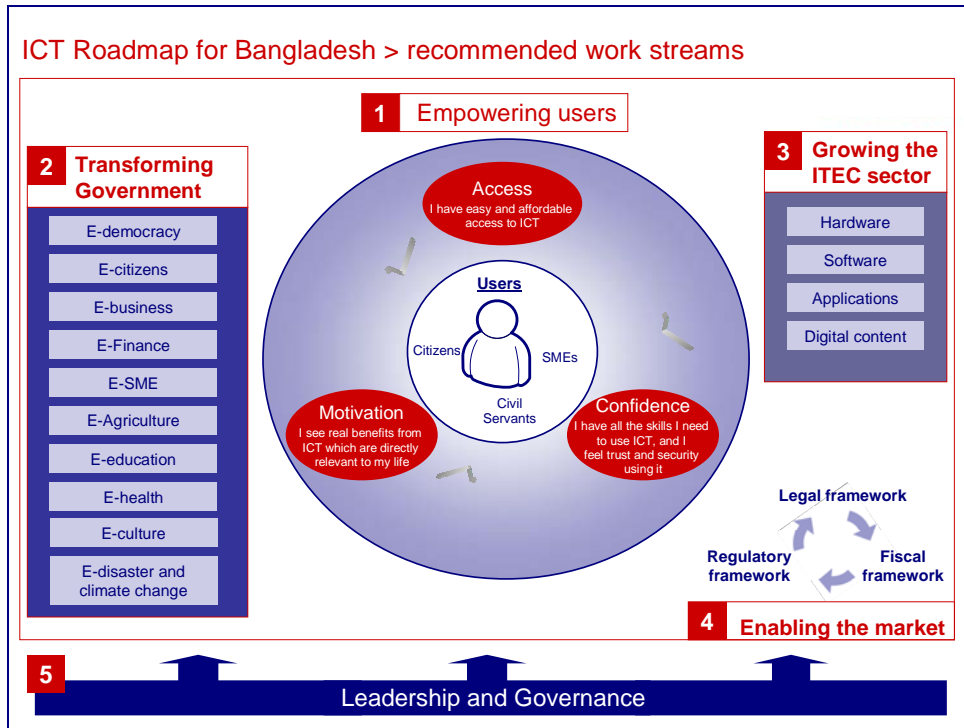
ICT Roadmap for Bangladesh > recommended work streams

1 Empowering users

2 Transforming Government

E-democracy
E-citizens
E-business
E-Finance
E-SME
E-Agriculture
E-education
E-health
E-culture
E-disaster and climate change

Access
I have easy and affordable access to ICT

Users
Citizens
SMEs
Civil Servants

Motivation
I see real benefits from ICT which are directly relevant to my life

Confidence
I have all the skills I need to use ICT, and I feel trust and security using it

3 Growing the ITEC sector

Hardware
Software
Applications
Digital content

Legal framework
Regulatory framework
Fiscal framework

4 Enabling the market

5 Leadership and Governance